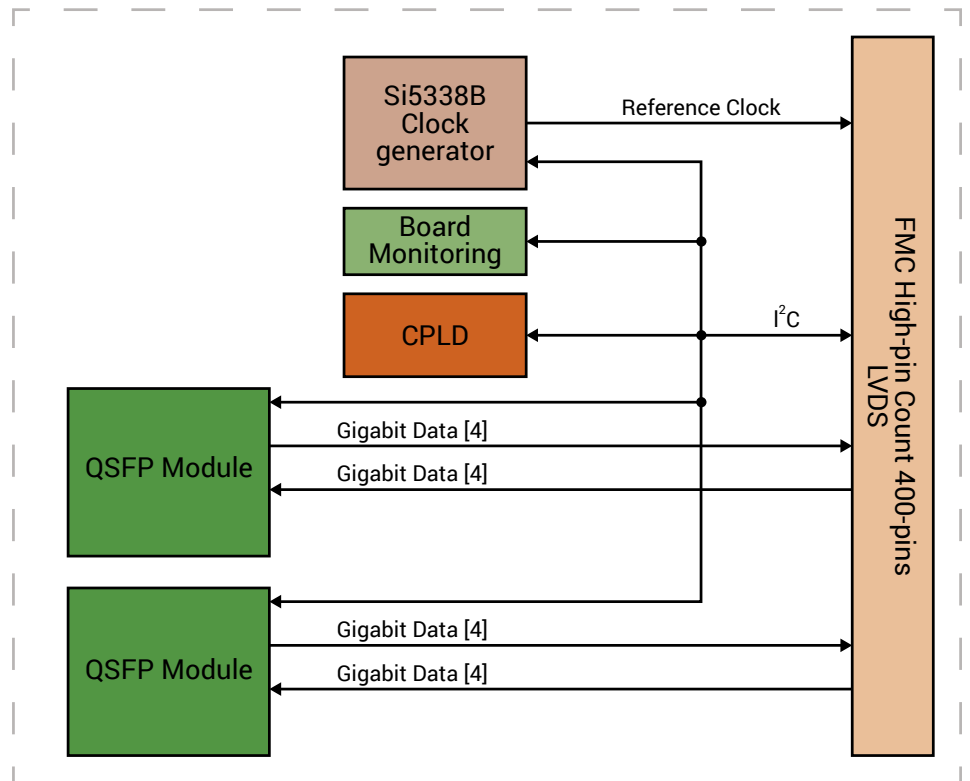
Si5338B Clock generator

Reference Clock

Board Monitoring

CPLD

$I^2C$

FMC High-pin Count 400-pins LVDS

QSFP Module

Gigabit Data [4]

Gigabit Data [4]

QSFP Module

Gigabit Data [4]

Gigabit Data [4]